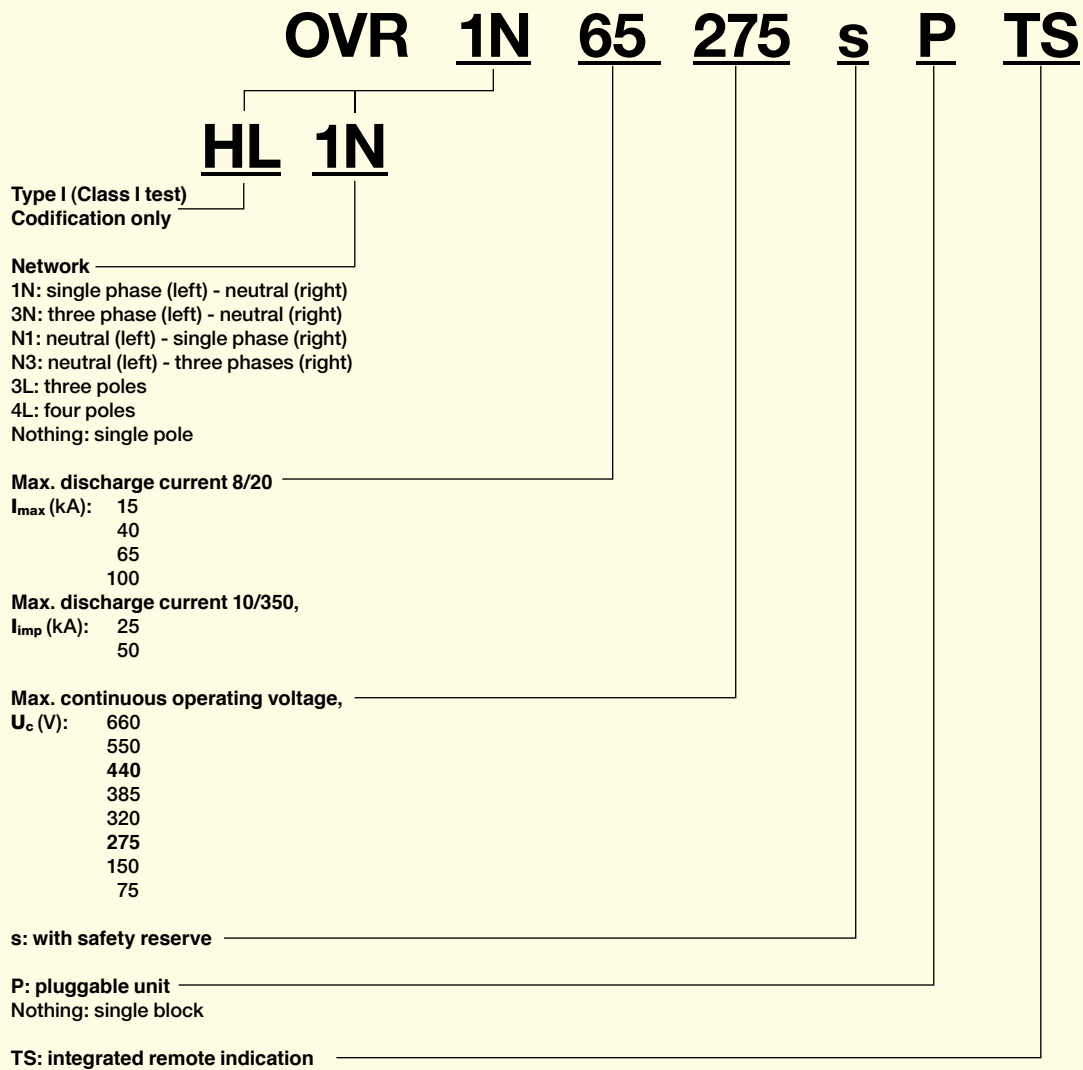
OVR 1N 65 275 s P TS

HL 1N

Type I (Class I test)
Codification only

Network
1N: single phase (left) - neutral (right)
3N: three phase (left) - neutral (right)
N1: neutral (left) - single phase (right)
N3: neutral (left) - three phases (right)
3L: three poles
4L: four poles
Nothing: single pole

Max. discharge current 8/20
$I_{max}$ (kA): 15
40
65
100
Max. discharge current 10/350,
$I_{imp}$ (kA): 25
50

Max. continuous operating voltage,
$U_c$ (V): 660
550
440
385
320
275
150
75

s: with safety reserve

P: pluggable unit
Nothing: single block

TS: integrated remote indication